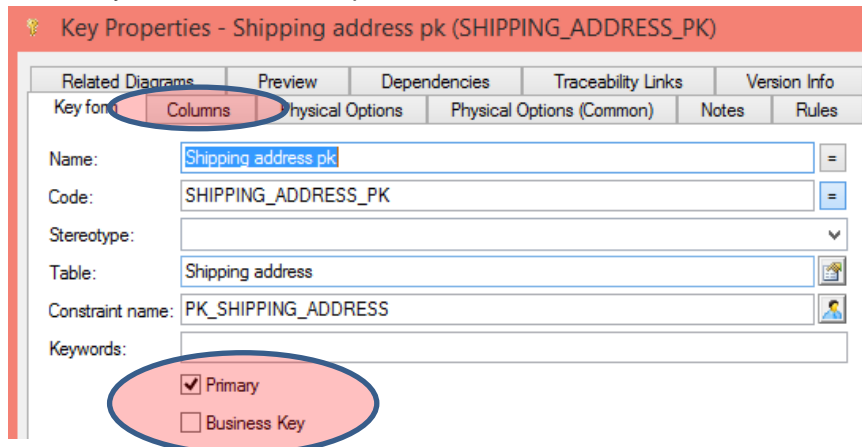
Key Properties - Shipping address pk (SHIPPING_ADDRESS_PK)

Related Diagrams | Preview | Dependencies | Traceability Links | Version Info
Key form | Columns | Physical Options | Physical Options (Common) | Notes | Rules

Name: Shipping address pk =
Code: SHIPPING_ADDRESS_PK =
Stereotype:
Table: Shipping address
Constraint name: PK_SHIPPING_ADDRESS
Keywords:

Primary
Business Key